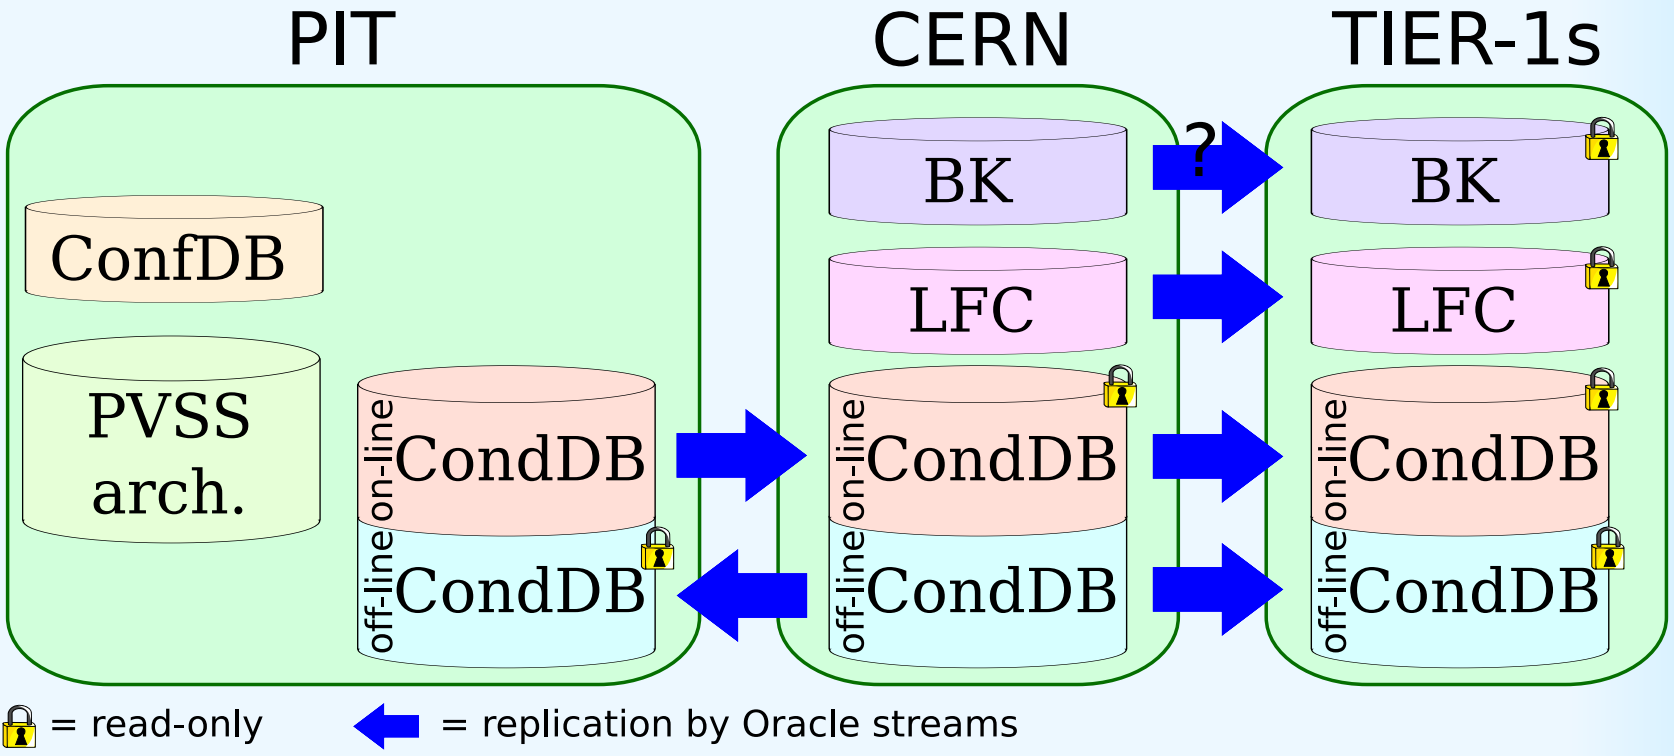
PIT

CERN

TIER-1s

ConfDB

PVSS arch.

on-line CondDB

off-line CondDB

BK

LFC

on-line CondDB

off-line CondDB

?

BK

LFC

on-line CondDB

off-line CondDB

= read-only

= replication by Oracle streams